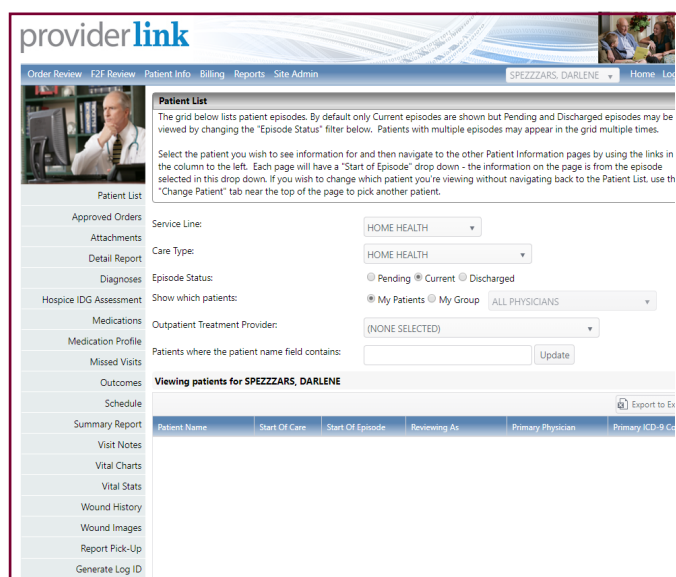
providerlink

Order Review F2F Review Patient Info Billing Reports Site Admin SPEZZZARS, DARLENE Home Log

Patient List

The grid below lists patient episodes. By default only Current episodes are shown but Pending and Discharged episodes may be viewed by changing the "Episode Status" filter below. Patients with multiple episodes may appear in the grid multiple times.

Select the patient you wish to see information for and then navigate to the other Patient Information pages by using the links in the column to the left. Each page will have a "Start of Episode" drop down - the information on the page is from the episode selected in this drop down. If you wish to change which patient you're viewing without navigating back to the Patient List, use the "Change Patient" tab near the top of the page to pick another patient.

Patient List
Approved Orders
Attachments
Detail Report
Diagnoses
Hospice IDG Assessment
Medications
Medication Profile
Missed Visits
Outcomes
Schedule
Summary Report
Visit Notes
Vital Charts
Vital Stats
Wound History
Wound Images
Report Pick-Up
Generate Log ID

Service Line: HOME HEALTH
Care Type: HOME HEALTH
Episode Status: Pending Current Discharged
Show which patients: My Patients My Group ALL PHYSICIANS
Outpatient Treatment Provider: (NONE SELECTED)
Patients where the patient name field contains: Update

Viewing patients for SPEZZZARS, DARLENE

Export to Ex

| Patient Name | Start Of Care | Start Of Episode | Reviewing As | Primary Physician | Primary ICD-9 Co |
|---|---|---|---|---|---|